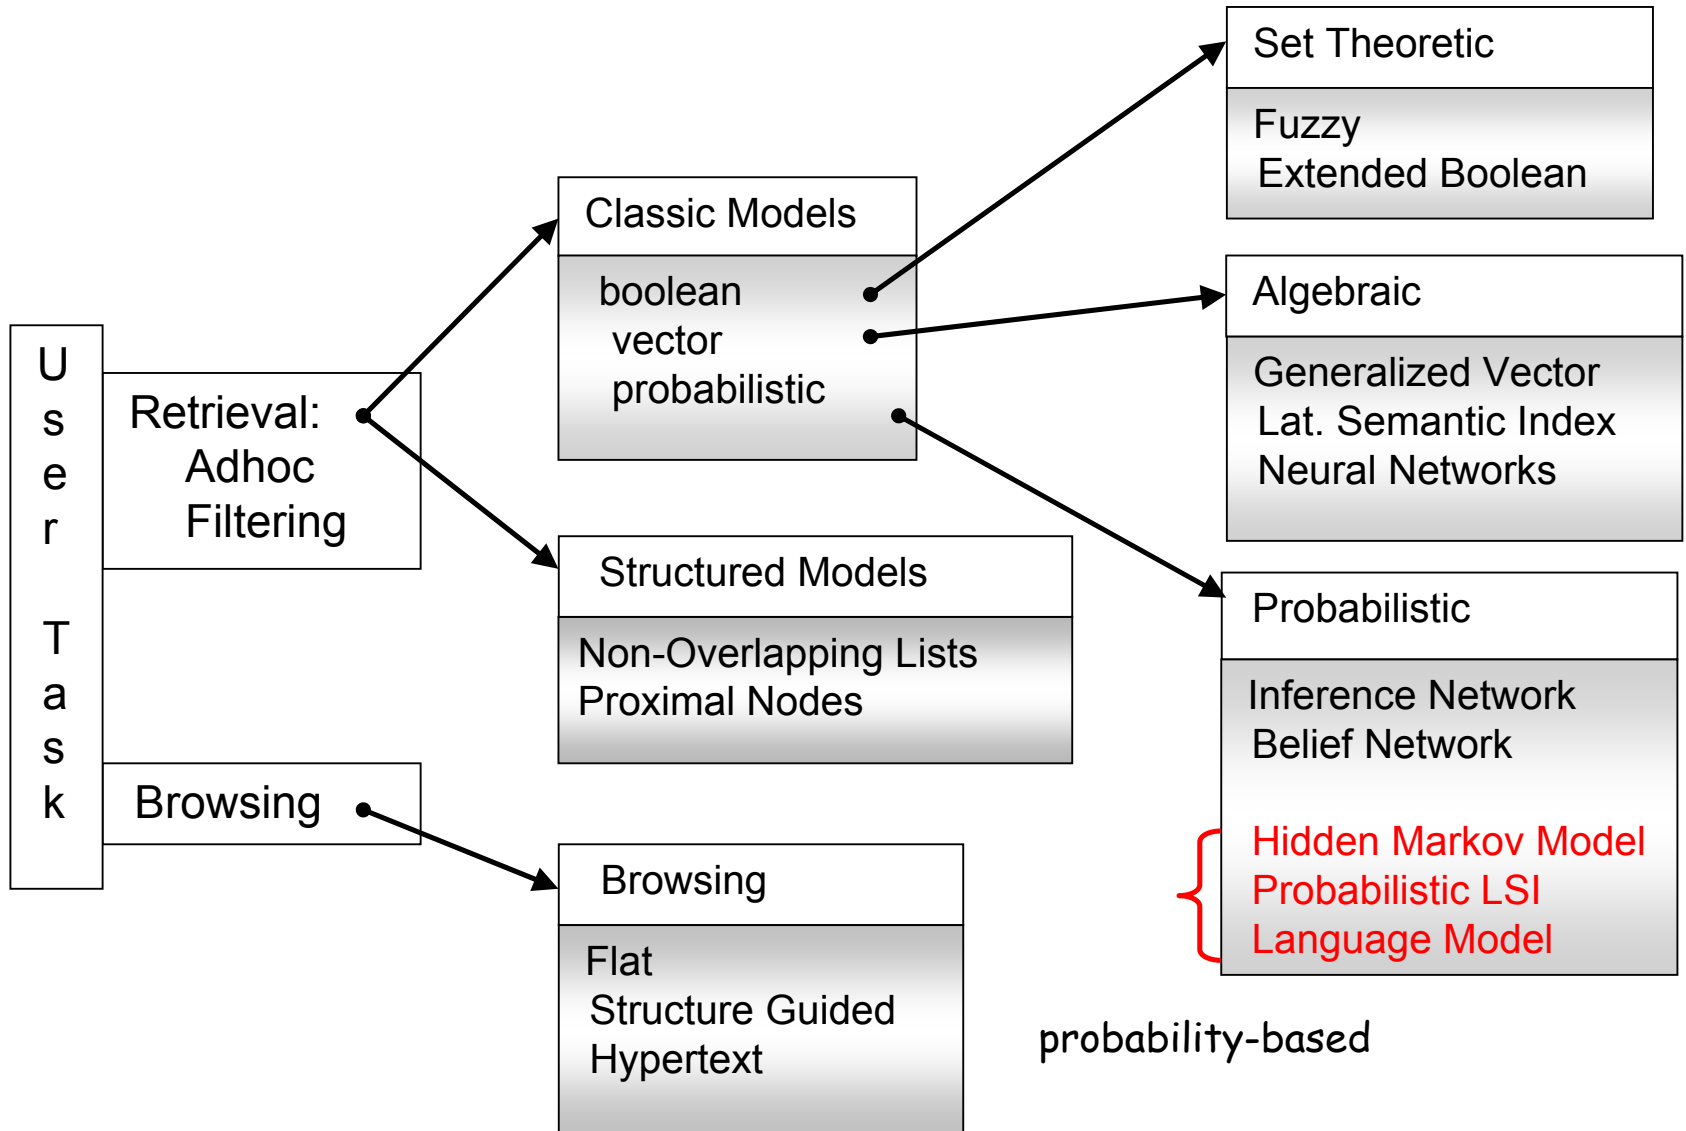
U
s
e
r

T
a
s
k

Retrieval:
Adhoc
Filtering

Browsing

Classic Models

boolean
vector
probabilistic

Structured Models

Non-Overlapping Lists
Proximal Nodes

Browsing

Flat
Structure Guided
Hypertext

Set Theoretic

Fuzzy
Extended Boolean

Algebraic

Generalized Vector
Lat. Semantic Index
Neural Networks

Probabilistic

Inference Network
Belief Network

Hidden Markov Model
Probabilistic LSI
Language Model

probability-based